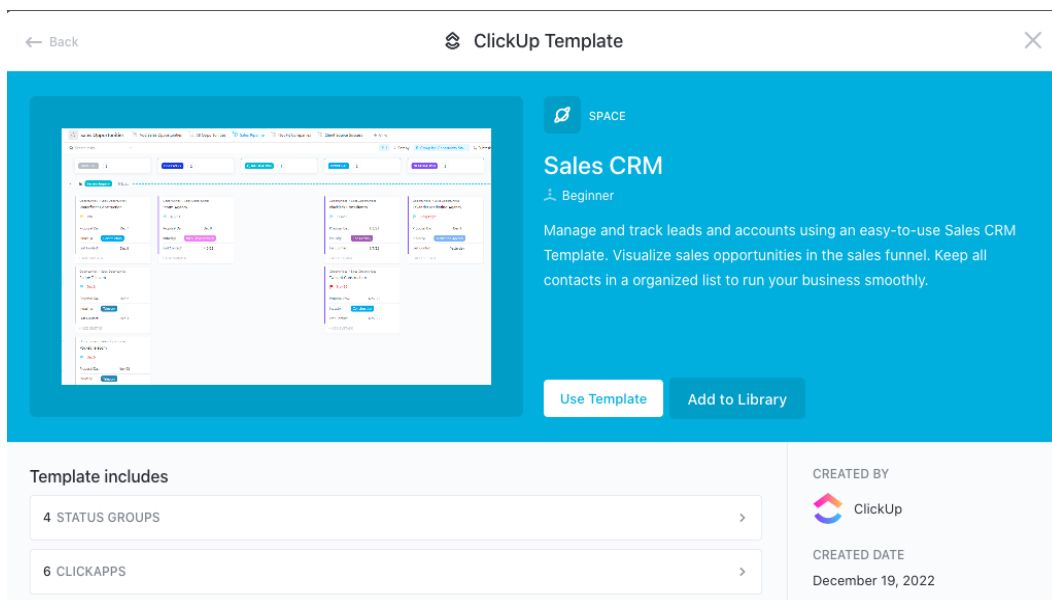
← Back

ClickUp Template

SPACE

Sales CRM

Beginner

Manage and track leads and accounts using an easy-to-use Sales CRM Template. Visualize sales opportunities in the sales funnel. Keep all contacts in a organized list to run your business smoothly.

Use Template

Add to Library

Template includes

4 STATUS GROUPS

6 CLICKAPPS

CREATED BY

ClickUp

CREATED DATE

December 19, 2022